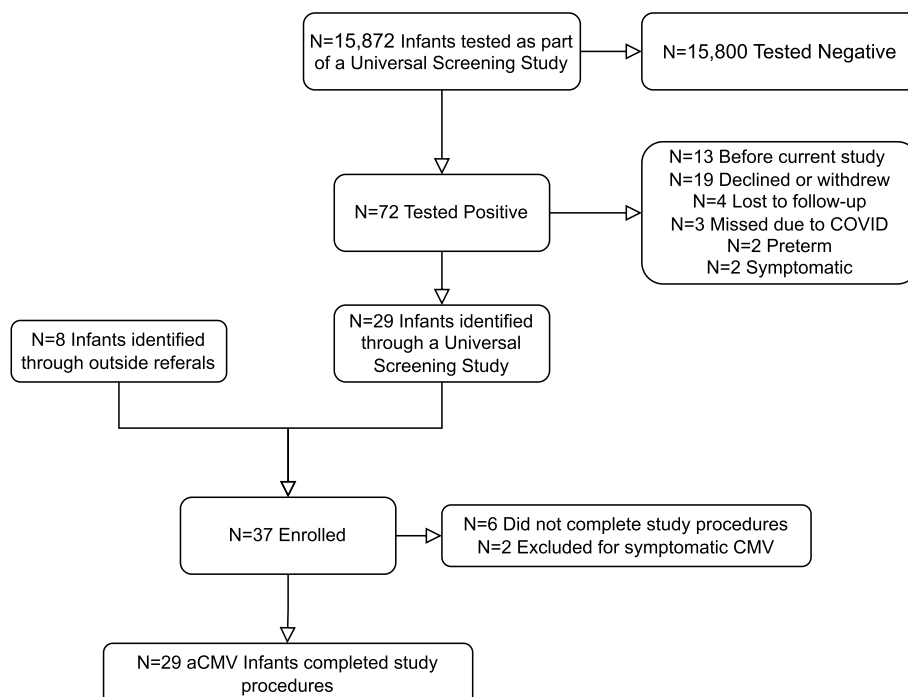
N=15,872 Infants tested as part of a Universal Screening Study

N=15,800 Tested Negative

N=72 Tested Positive

N=13 Before current study
N=19 Declined or withdrew
N=4 Lost to follow-up
N=3 Missed due to COVID
N=2 Preterm
N=2 Symptomatic

N=8 Infants identified through outside referals

N=29 Infants identified through a Universal Screening Study

N=37 Enrolled

N=6 Did not complete study procedures
N=2 Excluded for symptomatic CMV

N=29 aCMV Infants completed study procedures